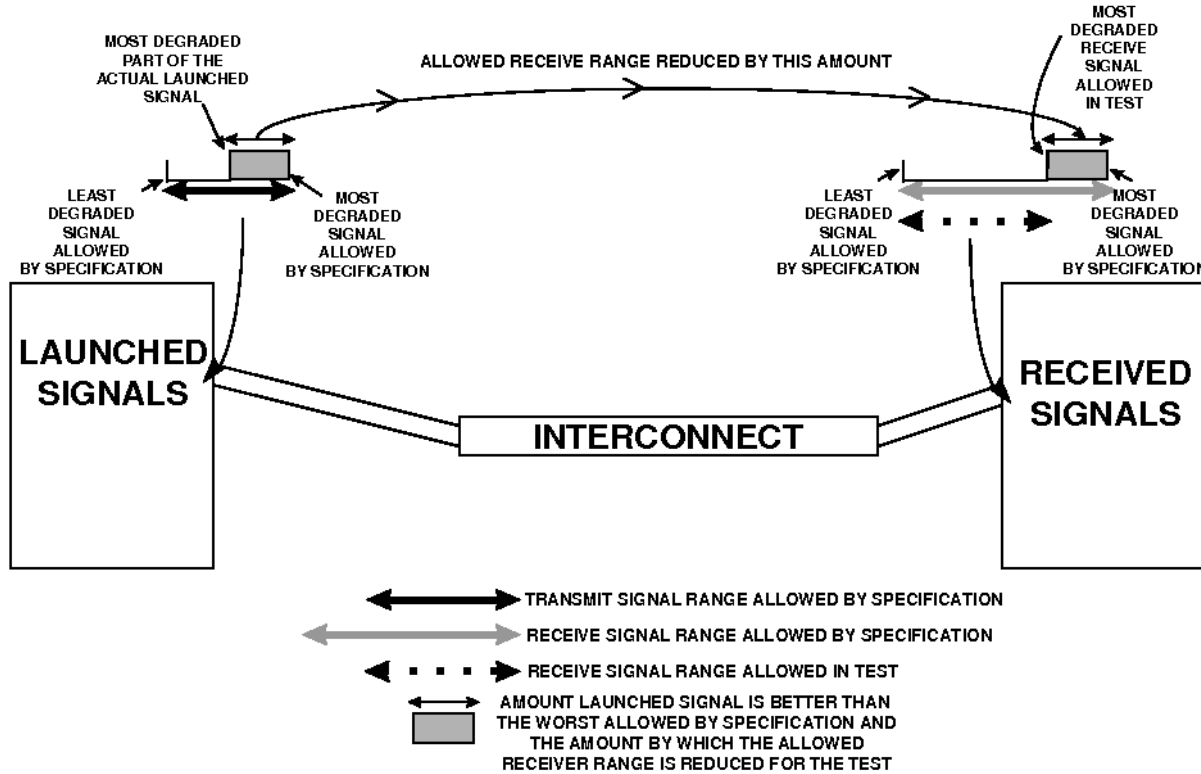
MOST DEGRADED PART OF THE ACTUAL LAUNCHED SIGNAL

ALLOWED RECEIVE RANGE REDUCED BY THIS AMOUNT

MOST DEGRADED RECEIVE SIGNAL ALLOWED IN TEST

LEAST DEGRADED SIGNAL ALLOWED BY SPECIFICATION

MOST DEGRADED SIGNAL ALLOWED BY SPECIFICATION

LEAST DEGRADED SIGNAL ALLOWED BY SPECIFICATION

MOST DEGRADED SIGNAL ALLOWED BY SPECIFICATION

LAUNCHED SIGNALS

RECEIVED SIGNALS

INTERCONNECT

TRANSMIT SIGNAL RANGE ALLOWED BY SPECIFICATION

RECEIVE SIGNAL RANGE ALLOWED BY SPECIFICATION

RECEIVE SIGNAL RANGE ALLOWED IN TEST

AMOUNT LAUNCHED SIGNAL IS BETTER THAN THE WORST ALLOWED BY SPECIFICATION AND THE AMOUNT BY WHICH THE ALLOWED RECEIVER RANGE IS REDUCED FOR THE TEST